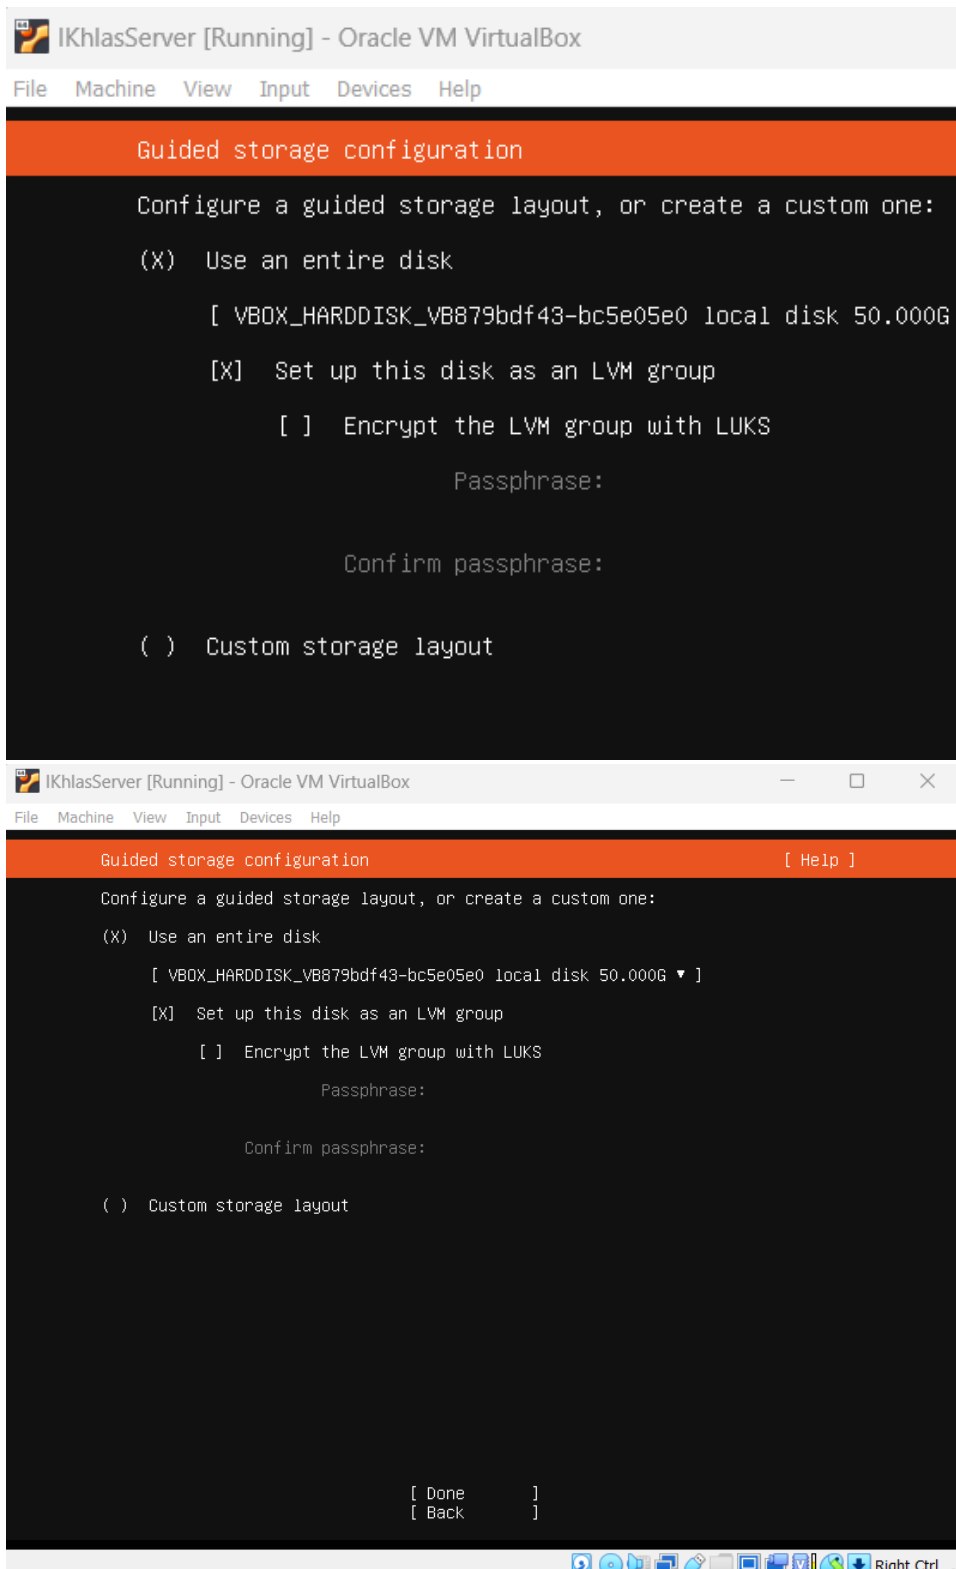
IKhlasServer [Running] - Oracle VM VirtualBox

File Machine View Input Devices Help

Guided storage configuration

Configure a guided storage layout, or create a custom one:

(X) Use an entire disk

[ VBOX_HARDDISK_VB879bdf43-bc5e05e0 local disk 50.000G

[X] Set up this disk as an LVM group

[ ] Encrypt the LVM group with LUKS

Passphrase:

Confirm passphrase:

( ) Custom storage layout

IKhlasServer [Running] - Oracle VM VirtualBox

File Machine View Input Devices Help

Guided storage configuration [ Help ]

Configure a guided storage layout, or create a custom one:

(X) Use an entire disk

[ VBOX_HARDDISK_VB879bdf43-bc5e05e0 local disk 50.000G ▾ ]

[X] Set up this disk as an LVM group

[ ] Encrypt the LVM group with LUKS

Passphrase:

Confirm passphrase:

( ) Custom storage layout

[ Done ]
[ Back ]

Right Ctrl